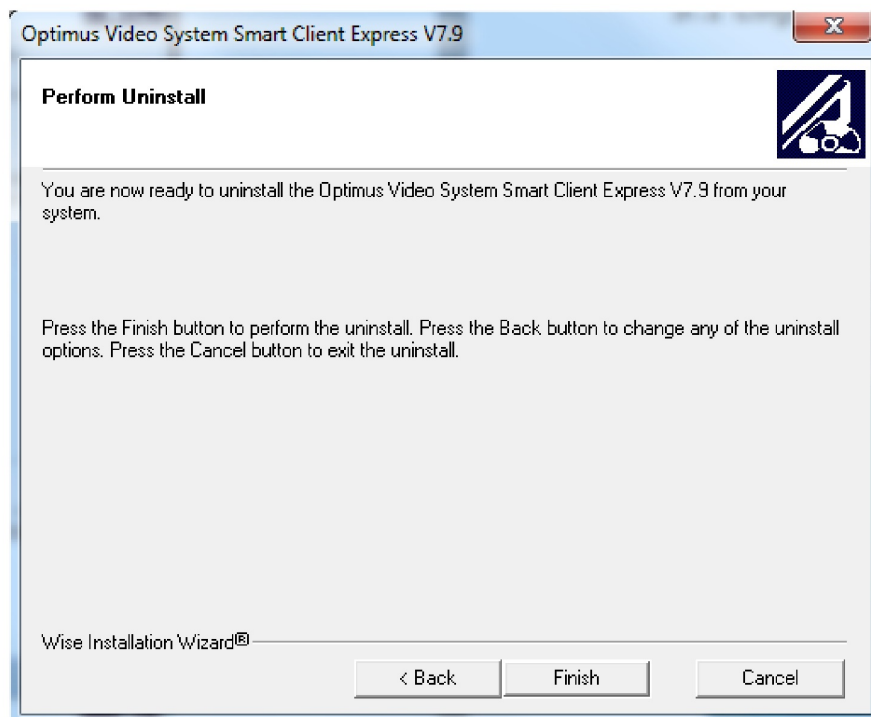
Optimus Video System Smart Client Express V7.9

Perform Uninstall

You are now ready to uninstall the Optimus Video System Smart Client Express V7.9 from your system.

Press the Finish button to perform the uninstall. Press the Back button to change any of the uninstall options. Press the Cancel button to exit the uninstall.

Wise Installation Wizard®

< Back

Finish

Cancel